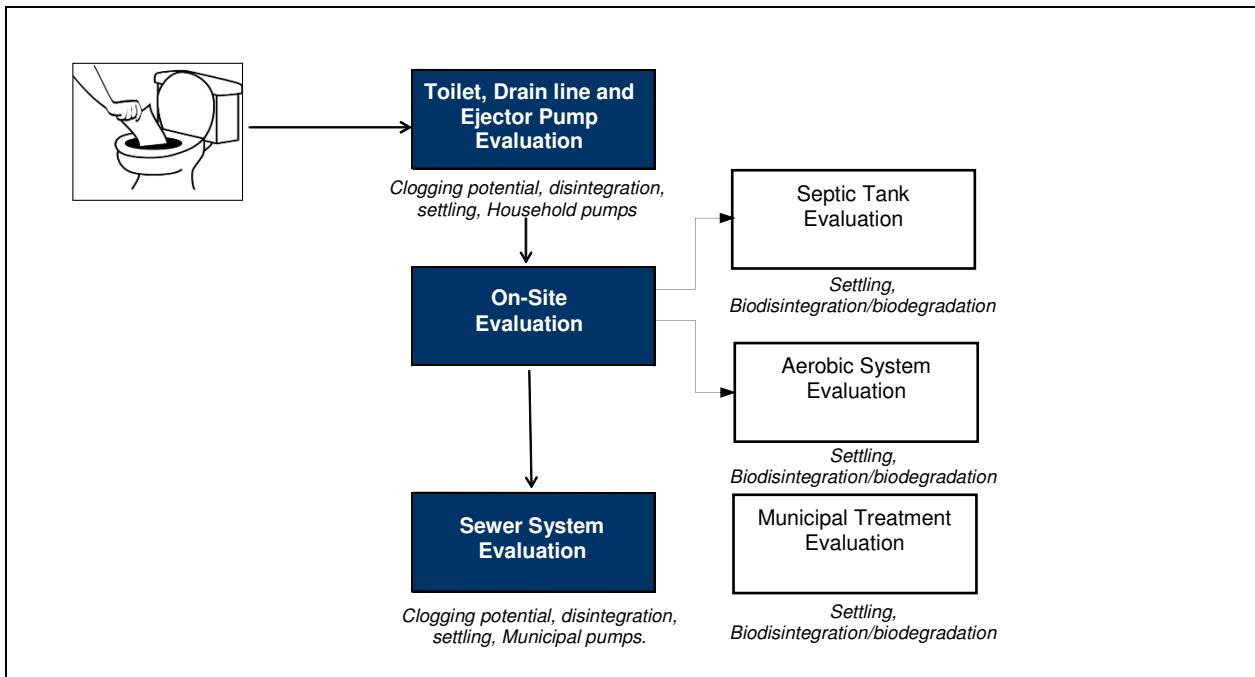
Toilet, Drain line and Ejector Pump Evaluation

Clogging potential, disintegration, settling, Household pumps

Septic Tank Evaluation

Settling, Biodisintegration/biodegradation

On-Site Evaluation

Aerobic System Evaluation

Settling, Biodisintegration/biodegradation

Sewer System Evaluation

Municipal Treatment Evaluation

Clogging potential, disintegration, settling, Municipal pumps.

Settling, Biodisintegration/biodegradation